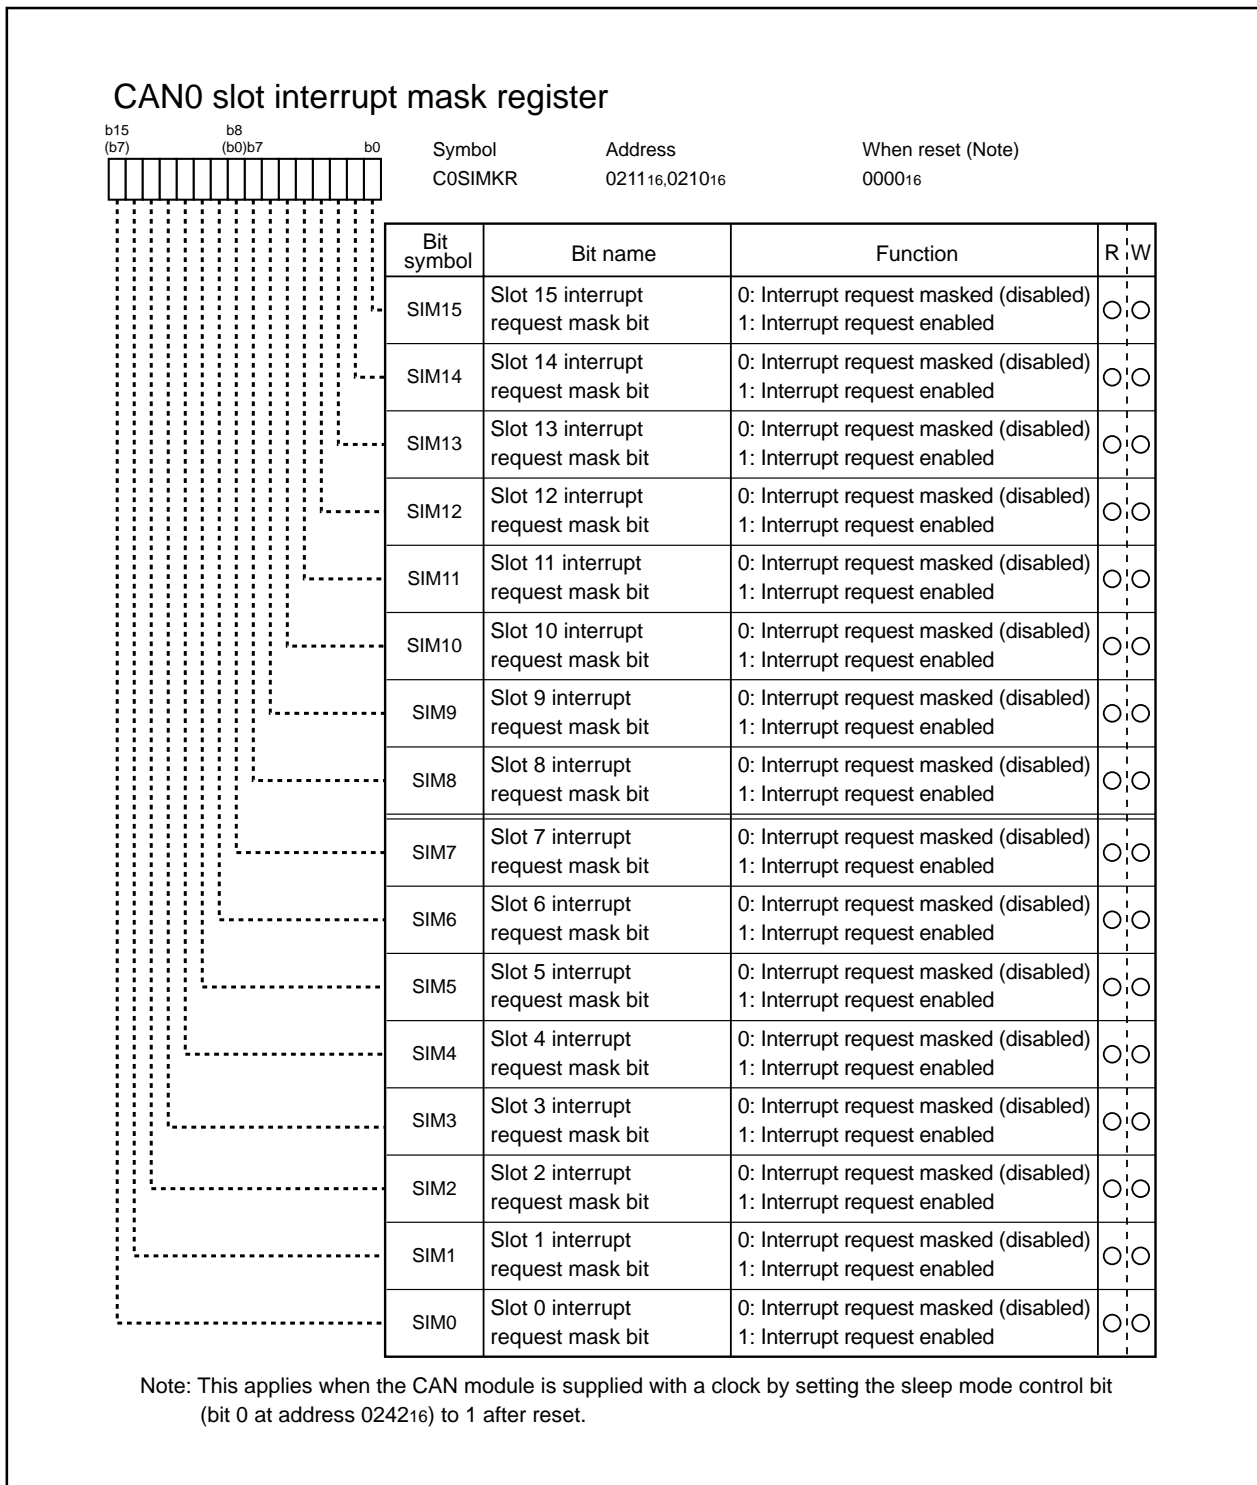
CAN0 slot interrupt mask register

b15 (b7) b8 (b0)b7 b0

Symbol C0SIMKR

Address $0211_{16}$,$0210_{16}$

When reset (Note) $0000_{16}$

| Bit symbol | Bit name | Function | R | W |
|---|---|---|---|---|
| SIM15 | Slot 15 interrupt request mask bit | 0: Interrupt request masked (disabled) 1: Interrupt request enabled | ○ | ○ |
| SIM14 | Slot 14 interrupt request mask bit | 0: Interrupt request masked (disabled) 1: Interrupt request enabled | ○ | ○ |
| SIM13 | Slot 13 interrupt request mask bit | 0: Interrupt request masked (disabled) 1: Interrupt request enabled | ○ | ○ |
| SIM12 | Slot 12 interrupt request mask bit | 0: Interrupt request masked (disabled) 1: Interrupt request enabled | ○ | ○ |
| SIM11 | Slot 11 interrupt request mask bit | 0: Interrupt request masked (disabled) 1: Interrupt request enabled | ○ | ○ |
| SIM10 | Slot 10 interrupt request mask bit | 0: Interrupt request masked (disabled) 1: Interrupt request enabled | ○ | ○ |
| SIM9 | Slot 9 interrupt request mask bit | 0: Interrupt request masked (disabled) 1: Interrupt request enabled | ○ | ○ |
| SIM8 | Slot 8 interrupt request mask bit | 0: Interrupt request masked (disabled) 1: Interrupt request enabled | ○ | ○ |
| SIM7 | Slot 7 interrupt request mask bit | 0: Interrupt request masked (disabled) 1: Interrupt request enabled | ○ | ○ |
| SIM6 | Slot 6 interrupt request mask bit | 0: Interrupt request masked (disabled) 1: Interrupt request enabled | ○ | ○ |
| SIM5 | Slot 5 interrupt request mask bit | 0: Interrupt request masked (disabled) 1: Interrupt request enabled | ○ | ○ |
| SIM4 | Slot 4 interrupt request mask bit | 0: Interrupt request masked (disabled) 1: Interrupt request enabled | ○ | ○ |
| SIM3 | Slot 3 interrupt request mask bit | 0: Interrupt request masked (disabled) 1: Interrupt request enabled | ○ | ○ |
| SIM2 | Slot 2 interrupt request mask bit | 0: Interrupt request masked (disabled) 1: Interrupt request enabled | ○ | ○ |
| SIM1 | Slot 1 interrupt request mask bit | 0: Interrupt request masked (disabled) 1: Interrupt request enabled | ○ | ○ |
| SIM0 | Slot 0 interrupt request mask bit | 0: Interrupt request masked (disabled) 1: Interrupt request enabled | ○ | ○ |

Note: This applies when the CAN module is supplied with a clock by setting the sleep mode control bit (bit 0 at address $0242_{16}$) to 1 after reset.